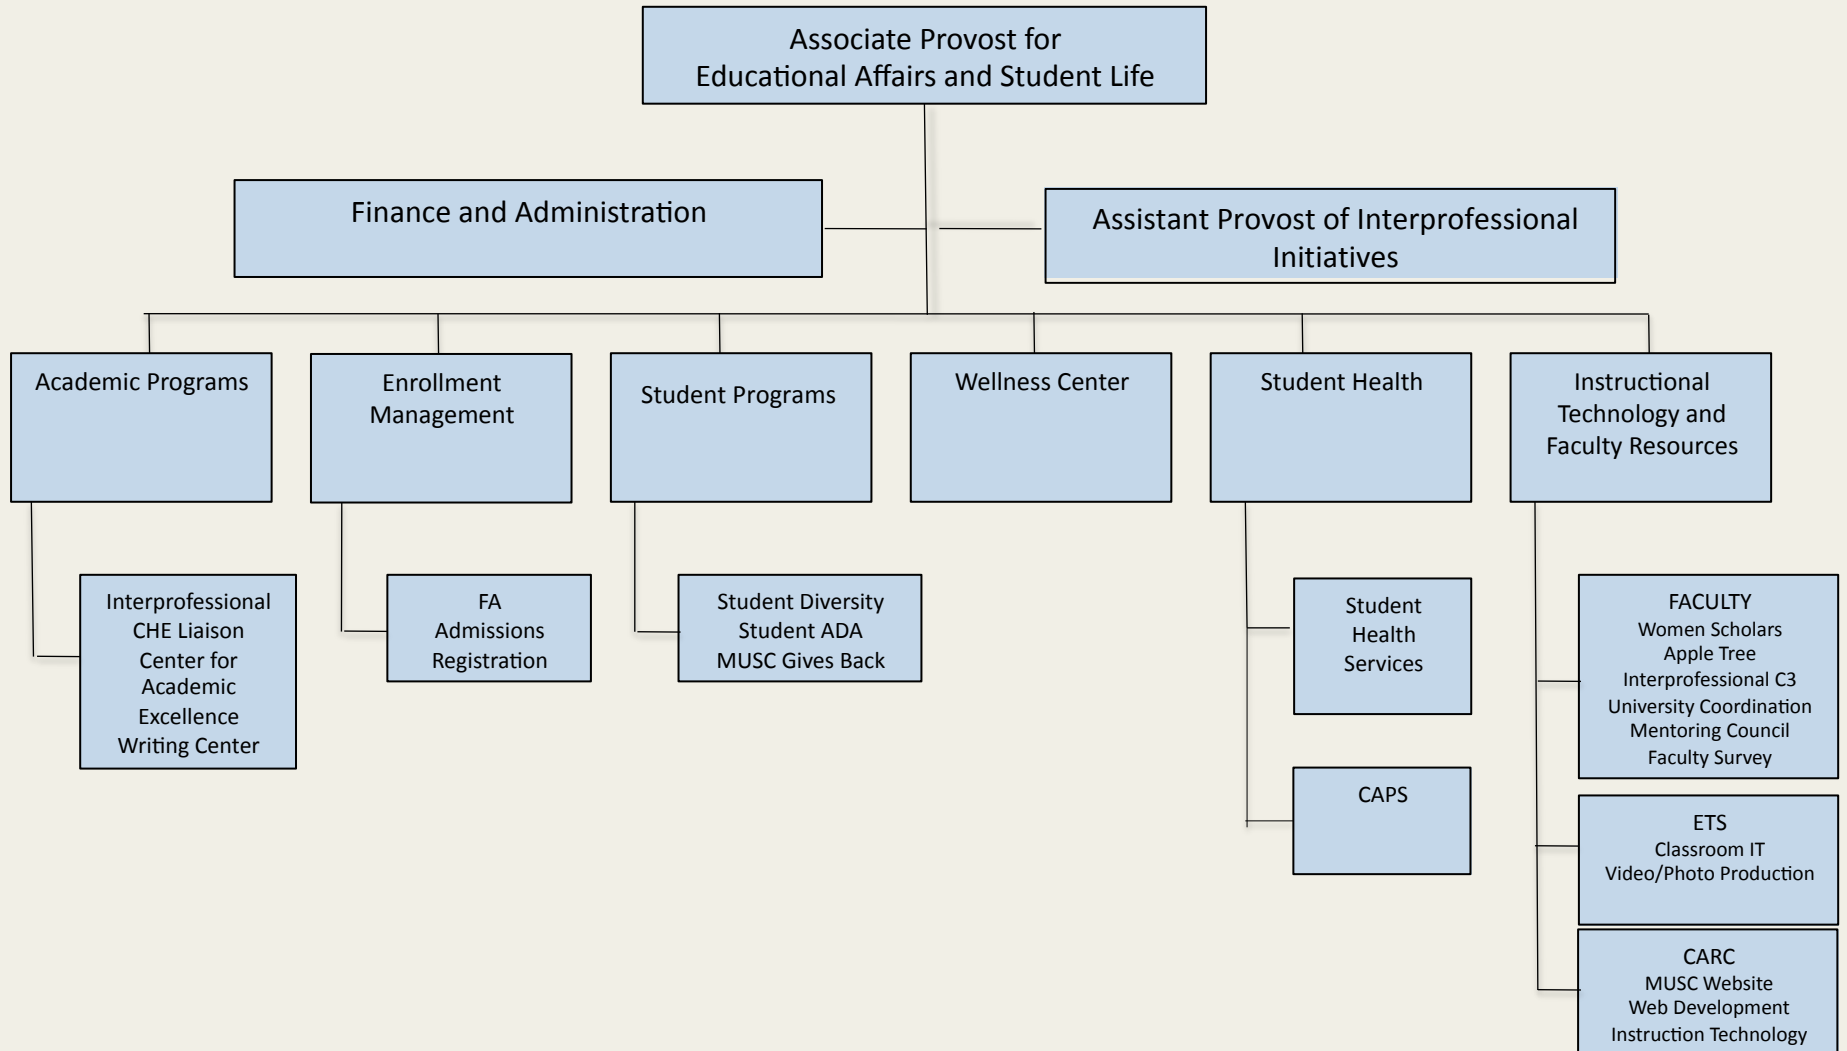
Associate Provost for
Educational Affairs and Student Life

Finance and Administration

Assistant Provost of Interprofessional Initiatives

Academic Programs

Enrollment Management

Student Programs

Wellness Center

Student Health

Instructional Technology and Faculty Resources

Interprofessional
CHE Liaison
Center for Academic Excellence
Writing Center

FA
Admissions
Registration

Student Diversity
Student ADA
MUSC Gives Back

Student Health Services

CAPS

FACULTY
Women Scholars
Apple Tree
Interprofessional C3
University Coordination
Mentoring Council
Faculty Survey

ETS
Classroom IT
Video/Photo Production

CARC
MUSC Website
Web Development
Instruction Technology